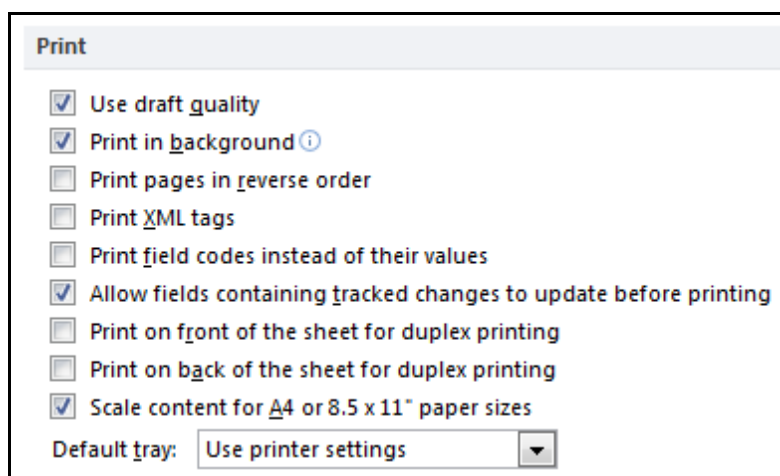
Print

Use draft quality
Print in background
Print pages in reverse order
Print XML tags
Print field codes instead of their values
Allow fields containing tracked changes to update before printing
Print on front of the sheet for duplex printing
Print on back of the sheet for duplex printing
Scale content for A4 or 8.5 x 11" paper sizes
Default tray: Use printer settings